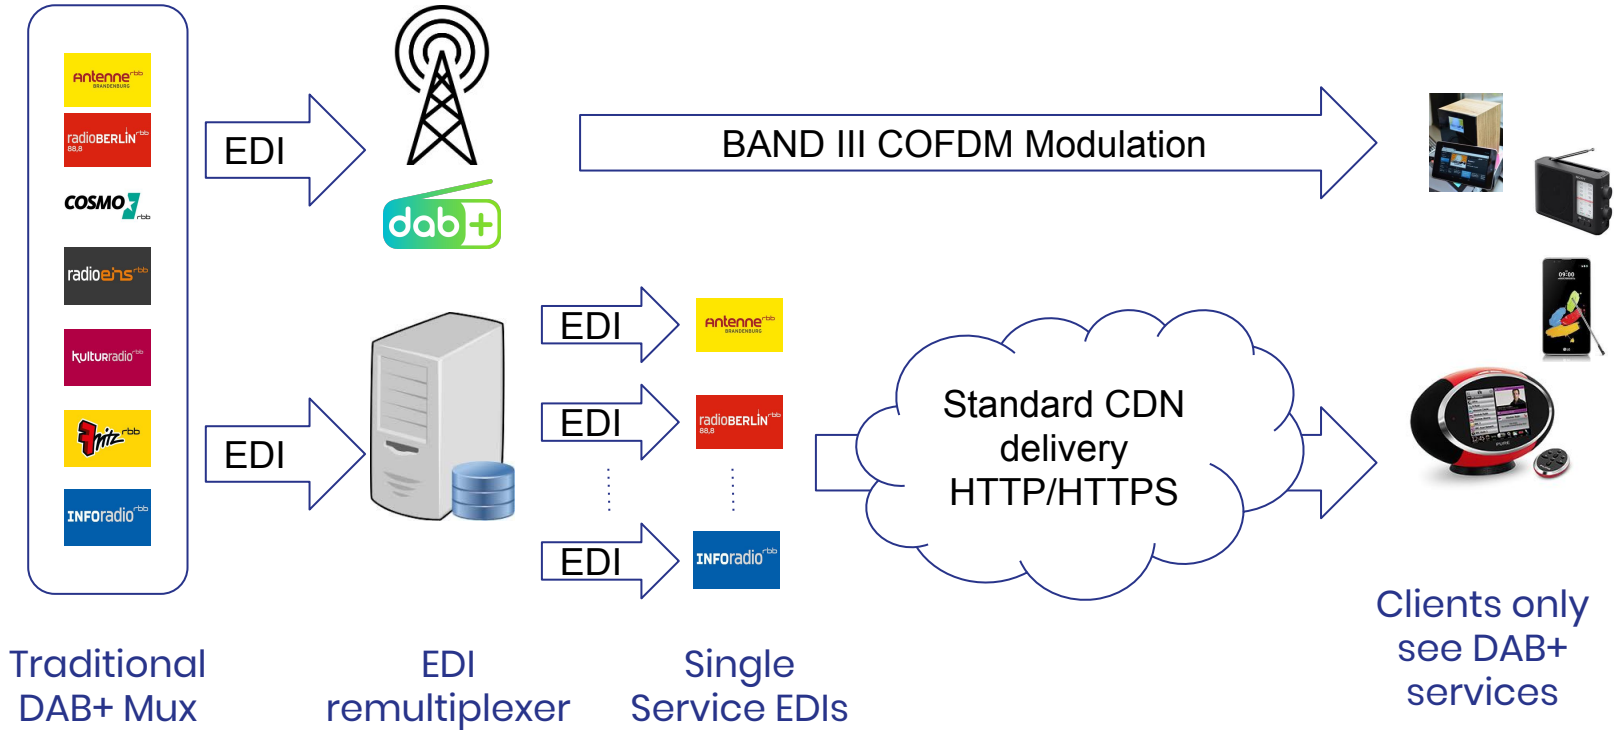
Antenne rbb BRANDENBURG

radioBERLIN rbb 88,8

COSMO rbb

radioeins rbb

kulturradio rbb

Fritz rbb

INFOradio rbb

EDI

dab+

BAND III COFDM Modulation

EDI

EDI

Antenne rbb BRANDENBURG

EDI

radioBERLIN rbb 88,8

EDI

INFOradio rbb

Standard CDN delivery HTTP/HTTPS

Traditional DAB+ Mux

EDI remultiplexer

Single Service EDIs

Clients only see DAB+ services